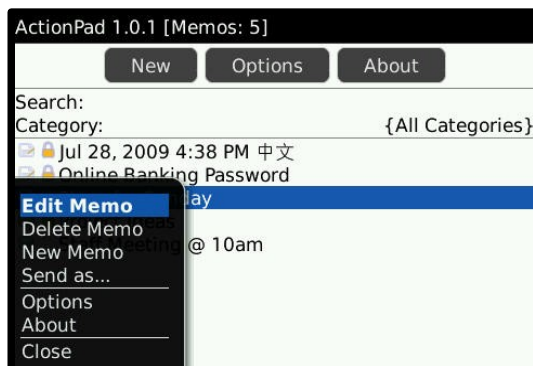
ActionPad 1.0.1 [Memos: 5]

New Options About

Search:
Category: {All Categories}

Jul 28, 2009 4:38 PM 中文
Online Banking Password
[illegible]day
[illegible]
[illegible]eeting @ 10am

Edit Memo
Delete Memo
New Memo
Send as...
Options
About
Close